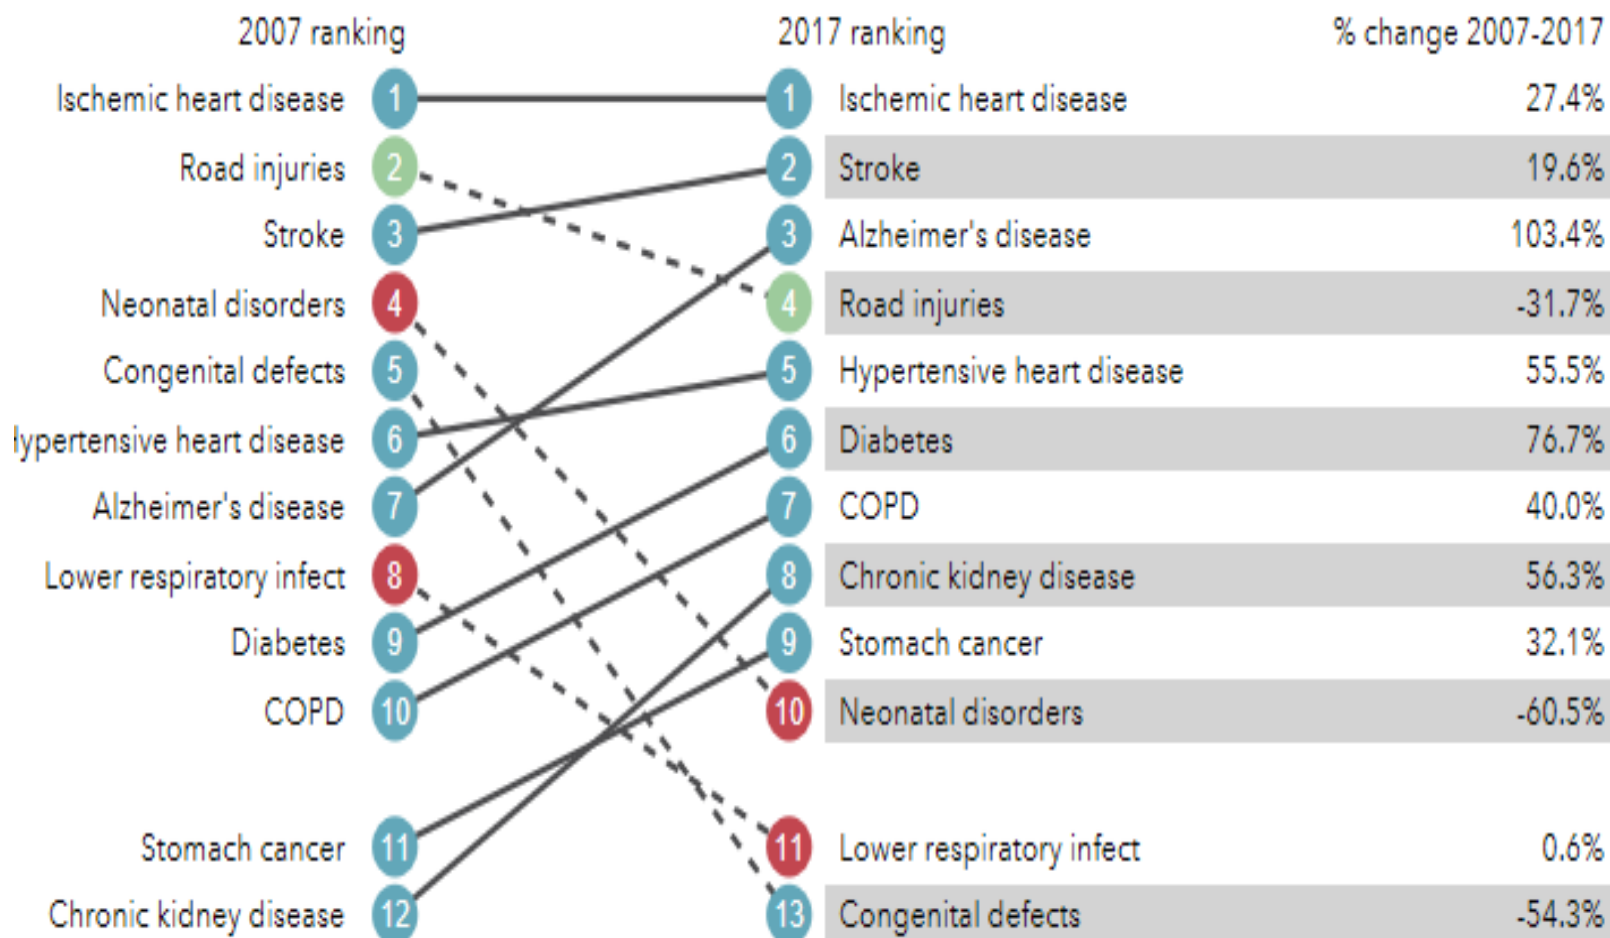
2007 ranking

Ischemic heart disease 1
Road injuries 2
Stroke 3
Neonatal disorders 4
Congenital defects 5
lypertensive heart disease 6
Alzheimer's disease 7
Lower respiratory infect 8
Diabetes 9
COPD 10
Stomach cancer 11
Chronic kidney disease 12

2017 ranking

| | | % change 2007-2017 |
|---|---|---|
| 1 | Ischemic heart disease | 27.4% |
| 2 | Stroke | 19.6% |
| 3 | Alzheimer's disease | 103.4% |
| 4 | Road injuries | -31.7% |
| 5 | Hypertensive heart disease | 55.5% |
| 6 | Diabetes | 76.7% |
| 7 | COPD | 40.0% |
| 8 | Chronic kidney disease | 56.3% |
| 9 | Stomach cancer | 32.1% |
| 10 | Neonatal disorders | -60.5% |
| 11 | Lower respiratory infect | 0.6% |
| 13 | Congenital defects | -54.3% |